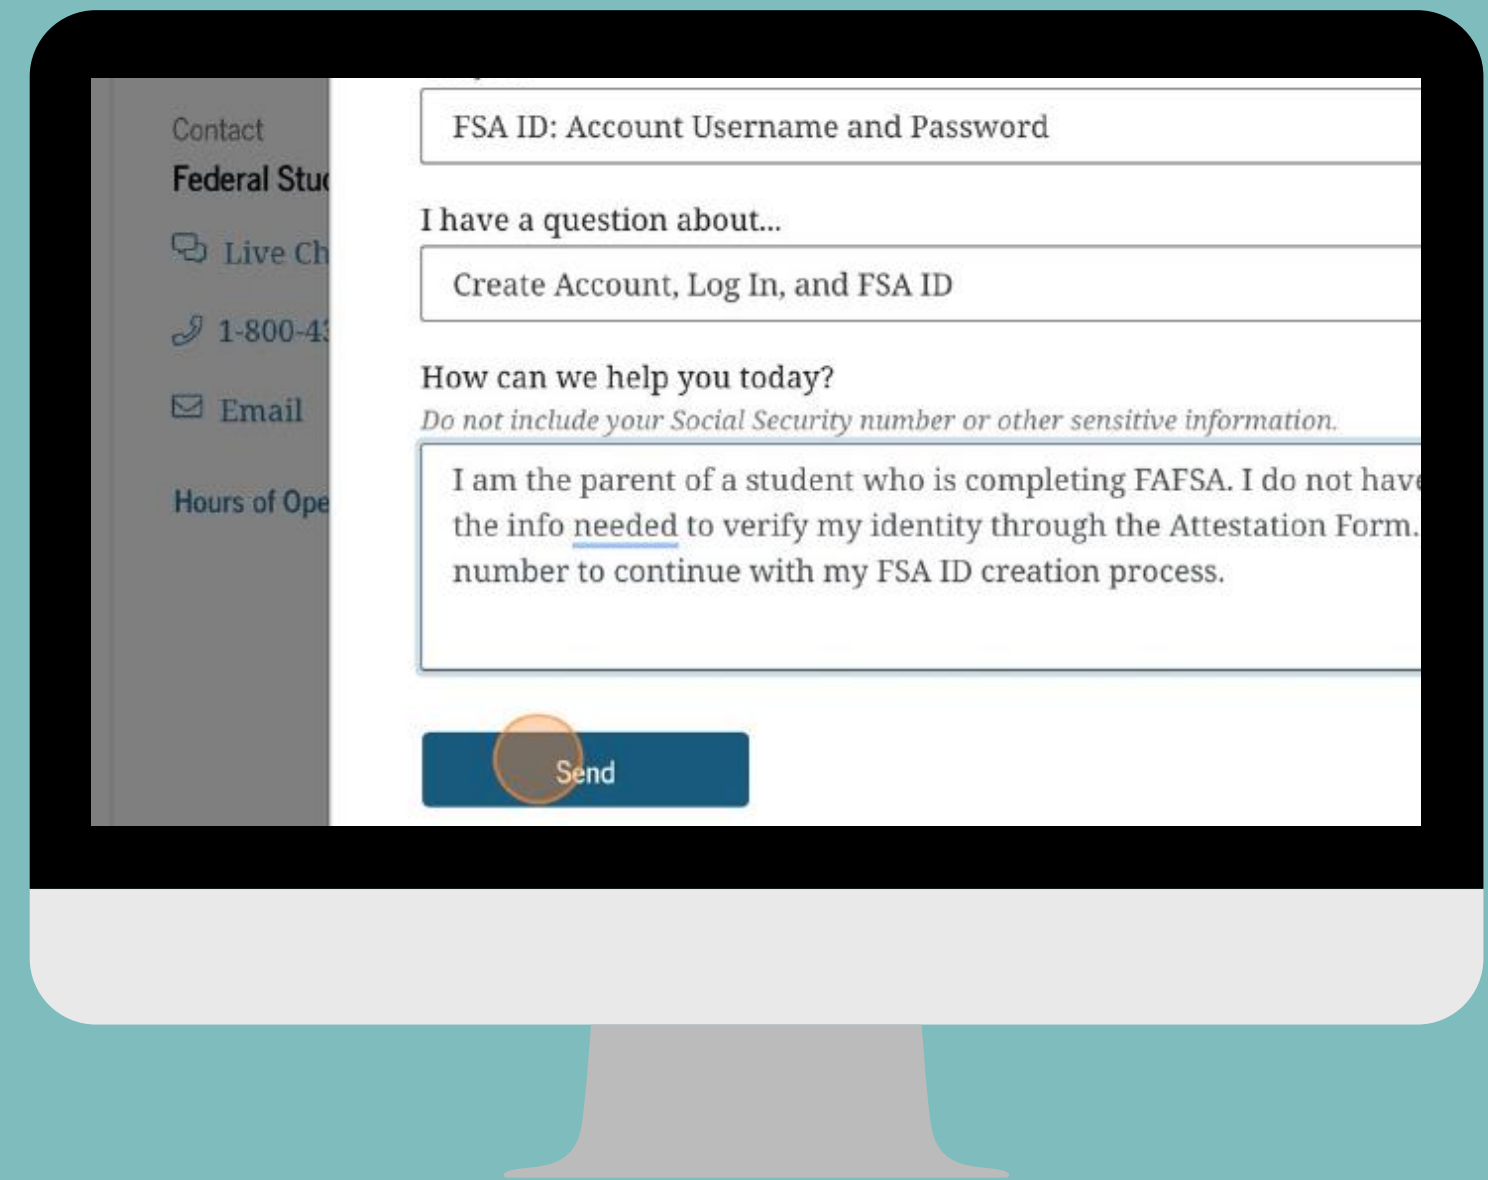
Contact
Federal Stu

Live Ch

1-800-4

Email

Hours of Ope

FSA ID: Account Username and Password

I have a question about...

Create Account, Log In, and FSA ID

How can we help you today?

Do not include your Social Security number or other sensitive information.

I am the parent of a student who is completing FAFSA. I do not hav the info needed to verify my identity through the Attestation Form. number to continue with my FSA ID creation process.

Send